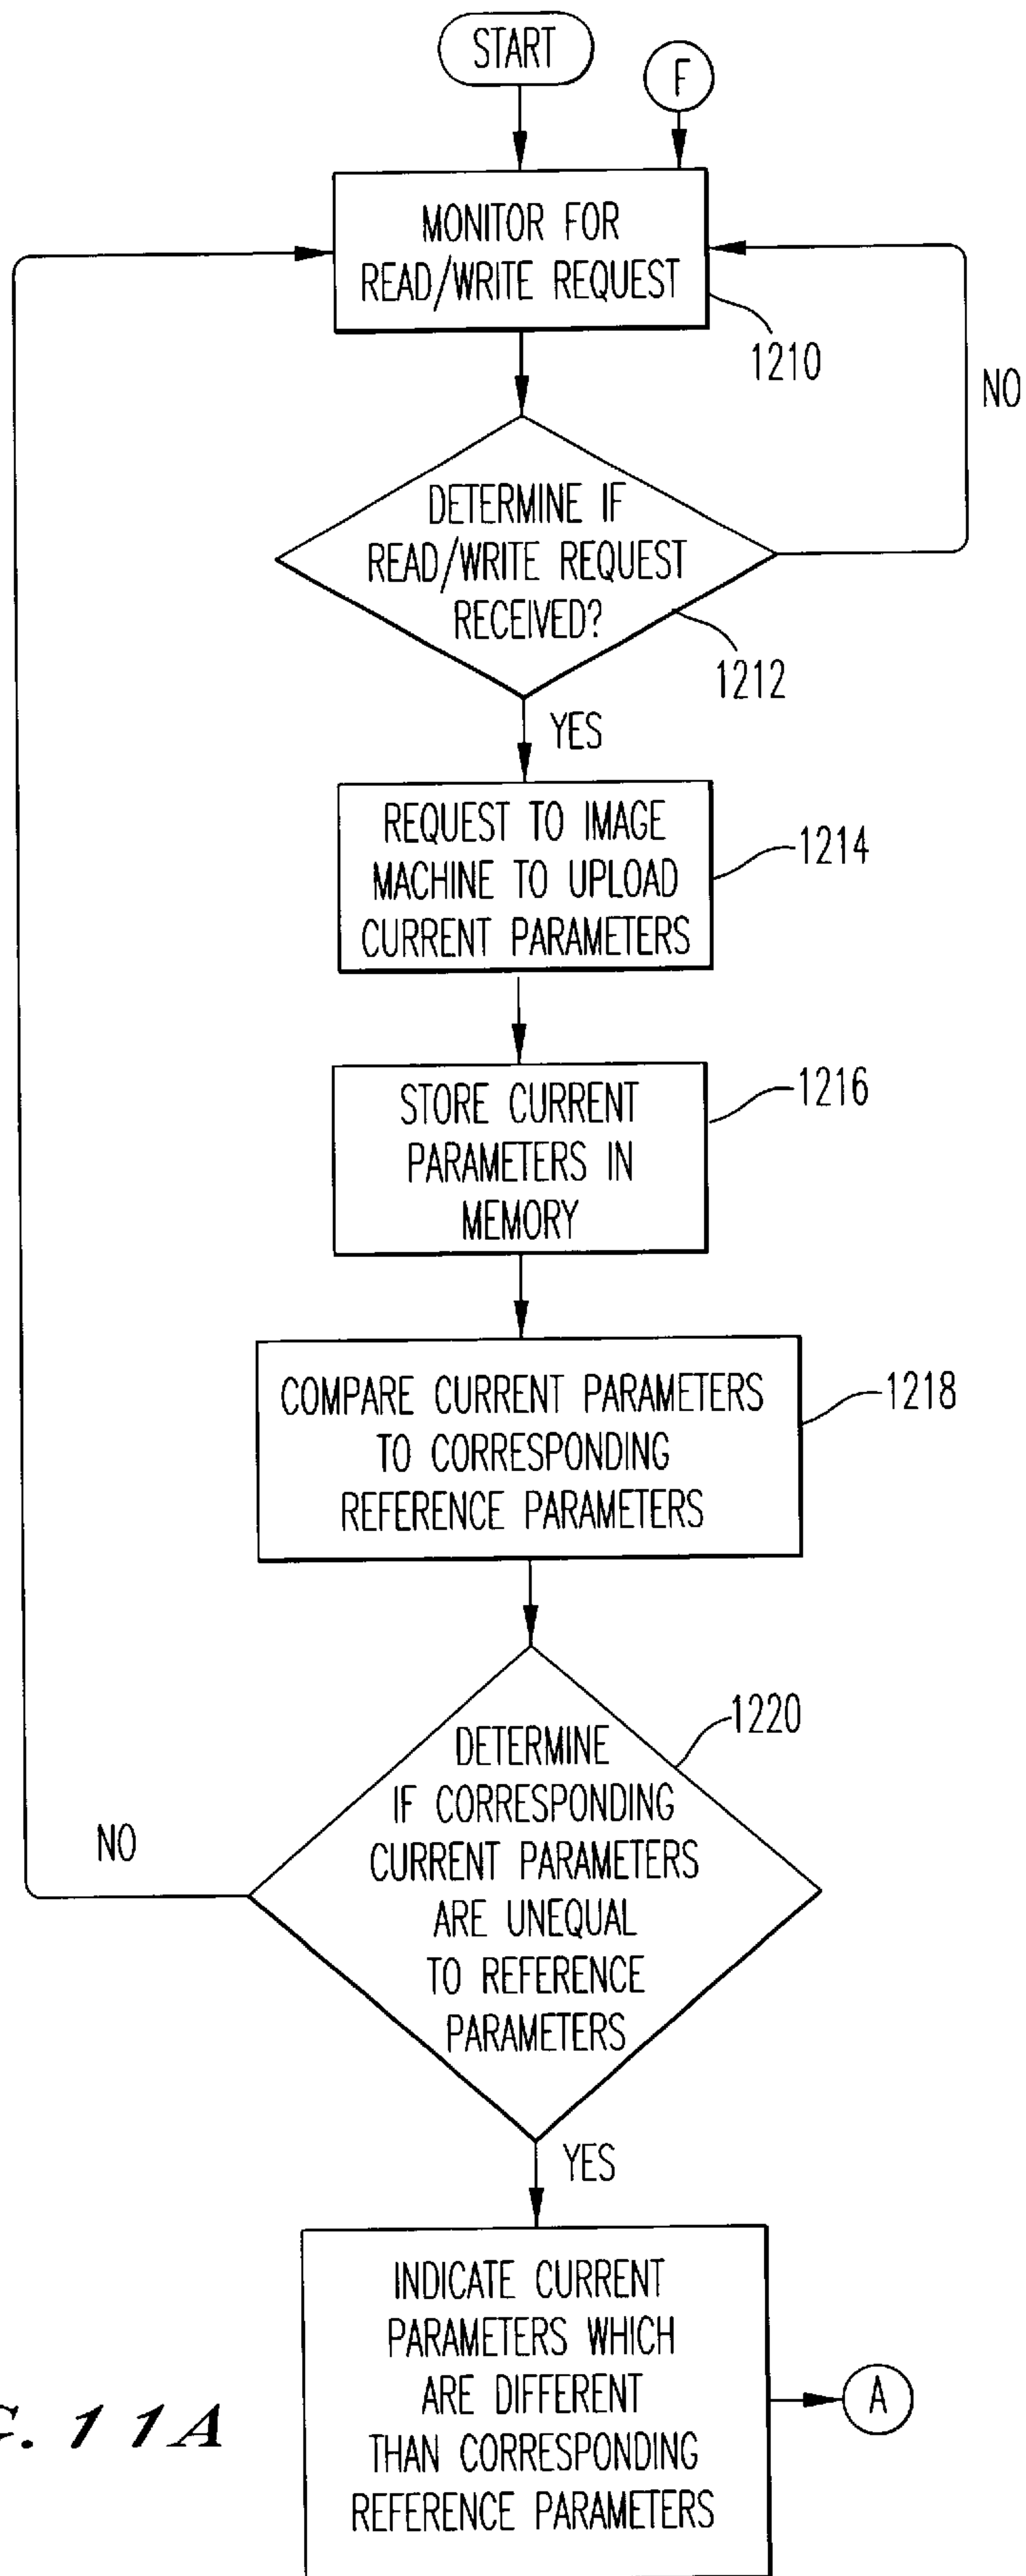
START

F

MONITOR FOR READ/WRITE REQUEST

1210

NO

DETERMINE IF READ/WRITE REQUEST RECEIVED?

1212

YES

REQUEST TO IMAGE MACHINE TO UPLOAD CURRENT PARAMETERS

1214

STORE CURRENT PARAMETERS IN MEMORY

1216

COMPARE CURRENT PARAMETERS TO CORRESPONDING REFERENCE PARAMETERS

1218

1220

DETERMINE IF CORRESPONDING CURRENT PARAMETERS ARE UNEQUAL TO REFERENCE PARAMETERS

NO

YES

INDICATE CURRENT PARAMETERS WHICH ARE DIFFERENT THAN CORRESPONDING REFERENCE PARAMETERS

A

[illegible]. 11A